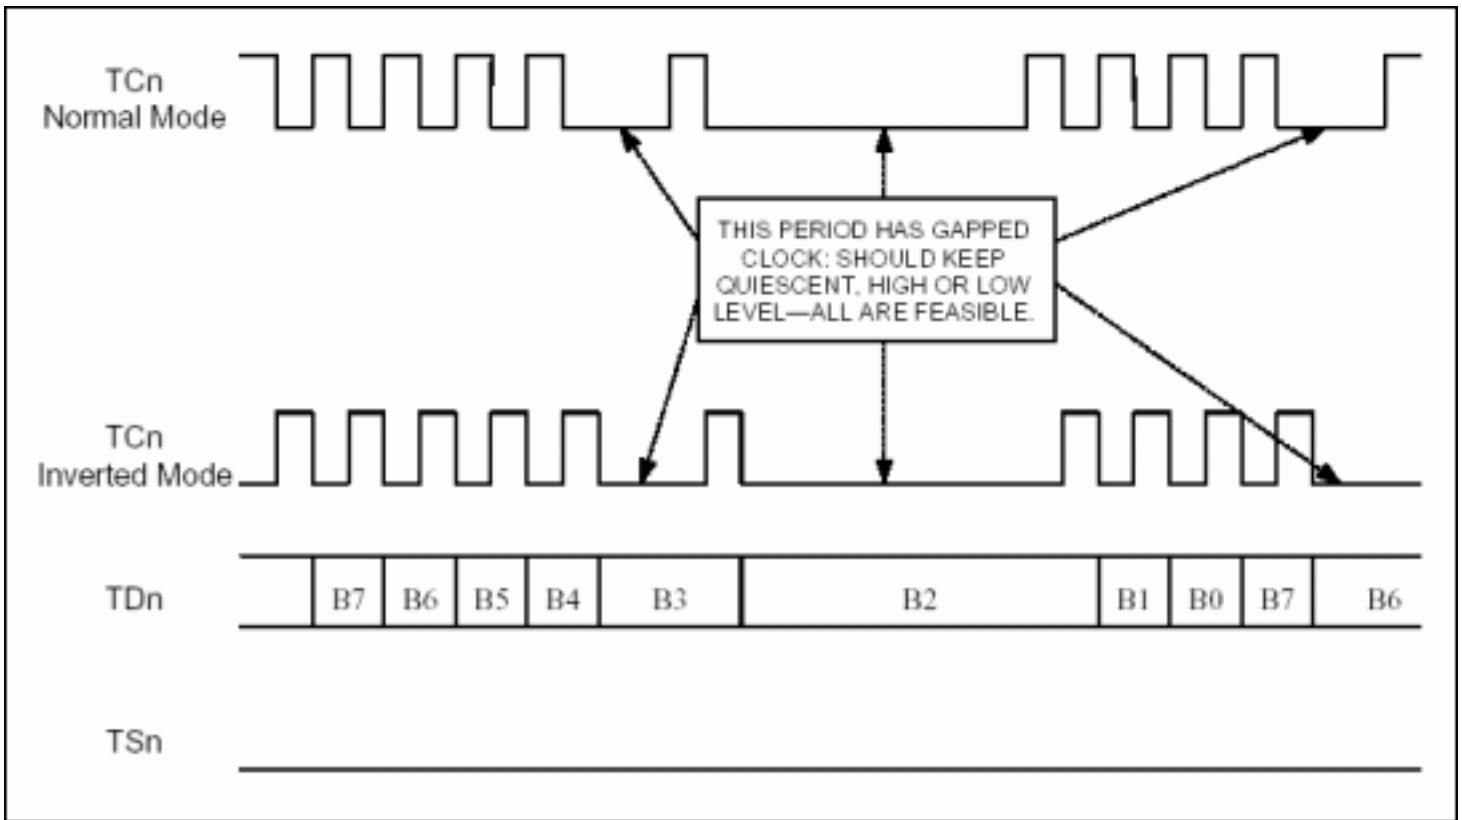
TCn
Normal Mode

THIS PERIOD HAS GAPPED CLOCK: SHOULD KEEP QUIESCENT, HIGH OR LOW LEVEL—ALL ARE FEASIBLE.

TCn
Inverted Mode

TDn

| | B7 | B6 | B5 | B4 | B3 | B2 | B1 | B0 | B7 | B6 |
|---|---|---|---|---|---|---|---|---|---|---|

TSn